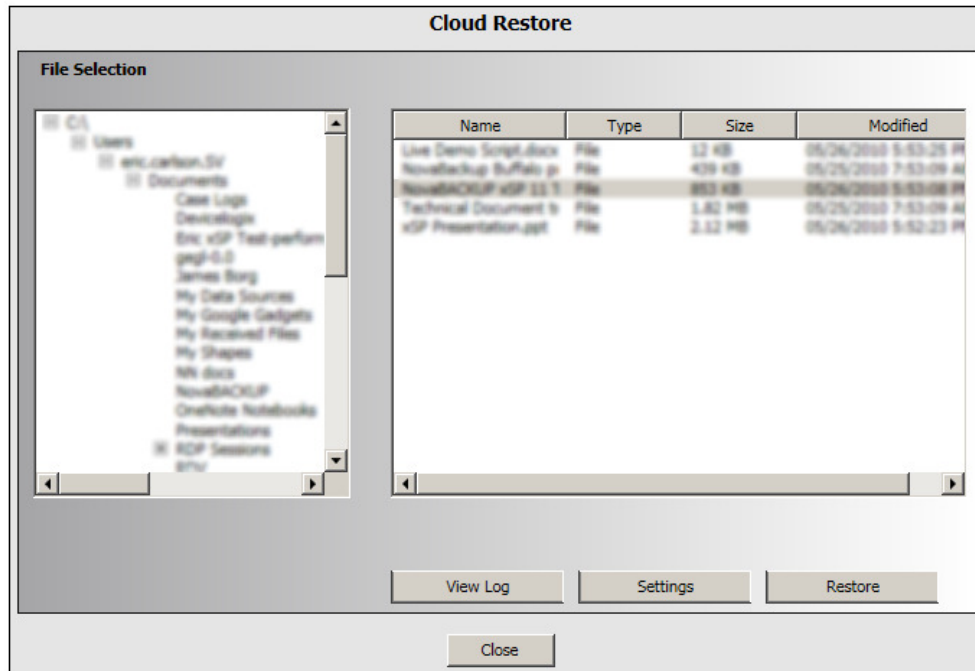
Cloud Restore

File Selection

C:\
Users
eric.carlson.SV
Documents
Case Logs
Devicelogix
Eric xSP Test-perform
gegl-0.0
James Borg
My Data Sources
My Google Gadgets
My Received Files
My Shapes
NN docs
NovaBACKUP
OneNote Notebooks
Presentations
RDP Sessions
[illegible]

| Name | Type | Size | Modified |
|---|---|---|---|
| Live Demo Script.docx | File | 12 KB | 05/26/2010 5:53:25 P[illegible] |
| NovaBackup Buffalo p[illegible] | File | 439 KB | 05/25/2010 7:53:09 A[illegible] |
| NovaBACKUP xSP 11 T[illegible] | File | 853 KB | 05/26/2010 5:53:08 P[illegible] |
| Technical Document b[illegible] | File | 1.82 MB | 05/25/2010 7:53:09 A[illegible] |
| xSP Presentation.ppt | File | 2.12 MB | 05/26/2010 5:52:23 P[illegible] |

View Log
Settings
Restore

Close